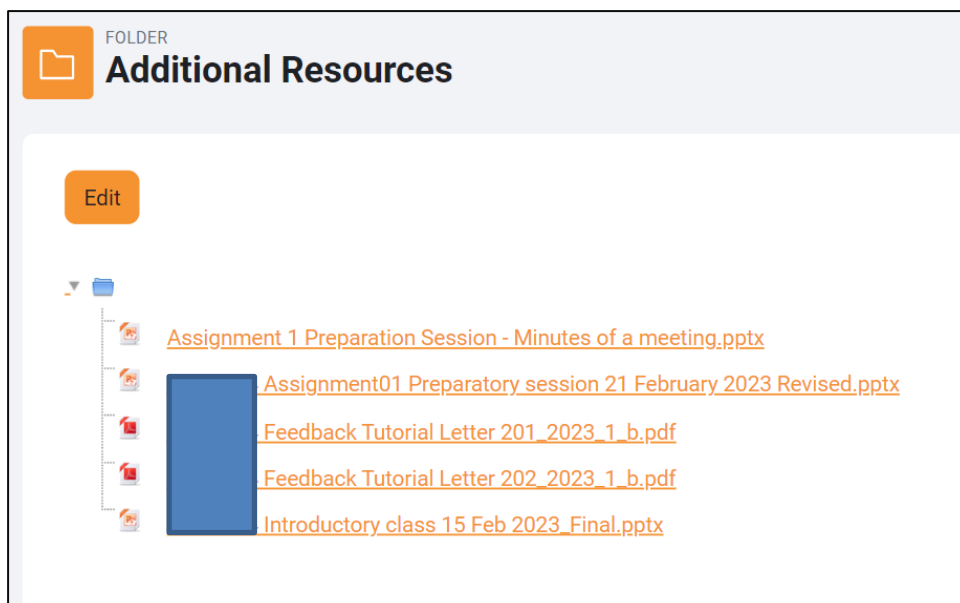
FOLDER
Additional Resources

Edit

Assignment 1 Preparation Session - Minutes of a meeting.pptx
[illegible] Assignment01 Preparatory session 21 February 2023 Revised.pptx
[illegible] Feedback Tutorial Letter 201_2023_1_b.pdf
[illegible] Feedback Tutorial Letter 202_2023_1_b.pdf
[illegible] Introductory class 15 Feb 2023_Final.pptx